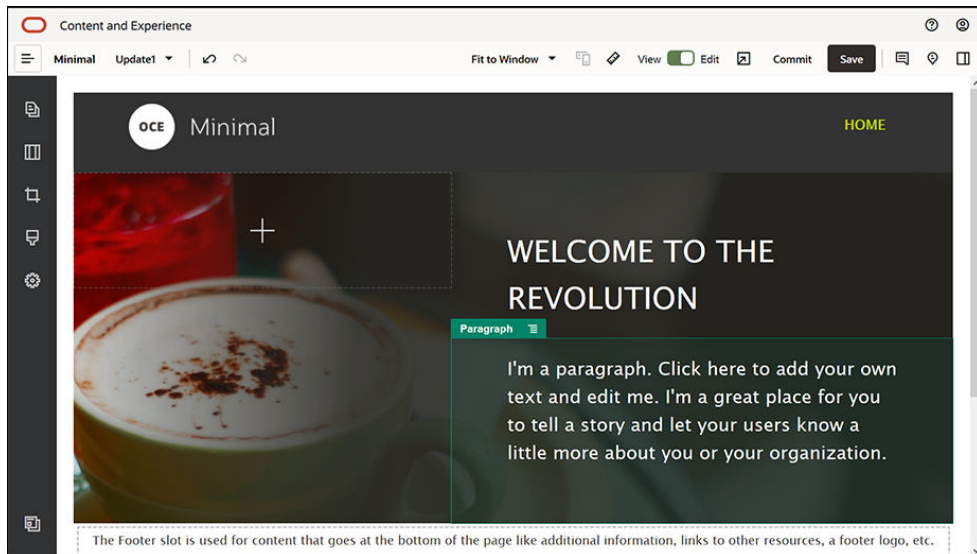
Content and Experience

Minimal Update1 Fit to Window View Edit Commit Save

OCE Minimal

HOME

WELCOME TO THE REVOLUTION

Paragraph

I'm a paragraph. Click here to add your own text and edit me. I'm a great place for you to tell a story and let your users know a little more about you or your organization.

The Footer slot is used for content that goes at the bottom of the page like additional information, links to other resources, a footer logo, etc.